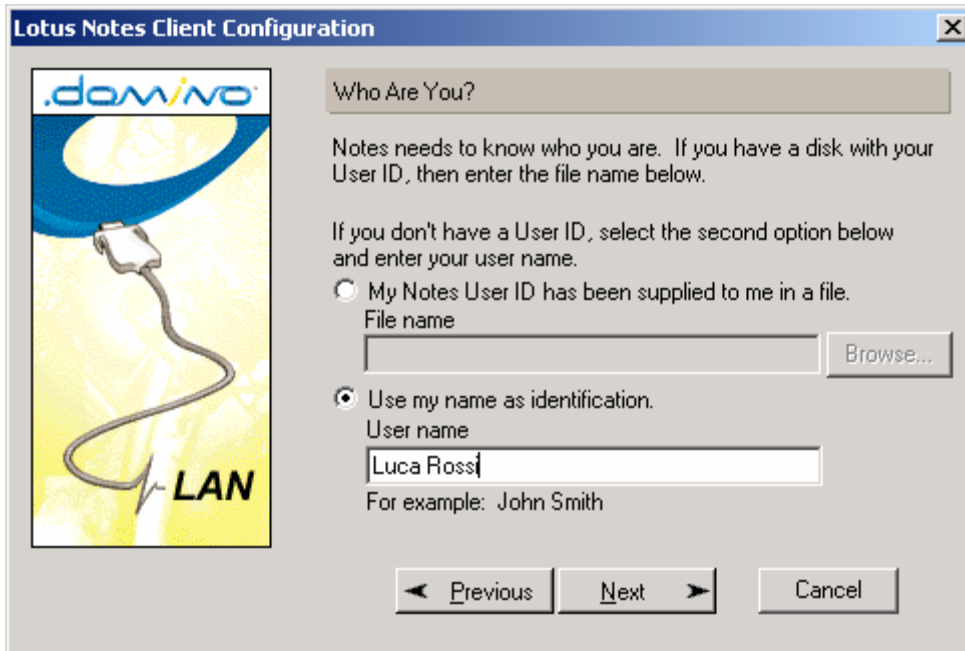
Lotus Notes Client Configuration

.domino

LAN

Who Are You?

Notes needs to know who you are. If you have a disk with your User ID, then enter the file name below.

If you don't have a User ID, select the second option below and enter your user name.

My Notes User ID has been supplied to me in a file.

File name

Browse...

Use my name as identification.

User name

Luca Rossi

For example: John Smith

Previous

Next

Cancel